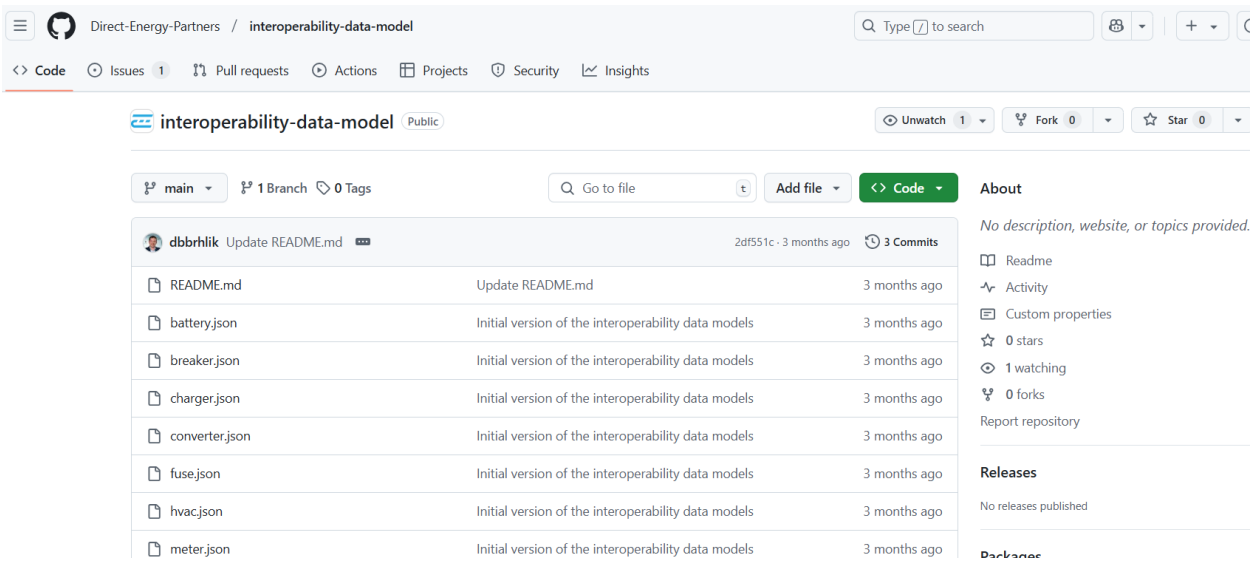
Direct-Energy-Partners / interoperability-data-model

Type / to search

<> Code   Issues 1   Pull requests   Actions   Projects   Security   Insights

interoperability-data-model Public

Unwatch 1   Fork 0   Star 0

main   1 Branch   0 Tags   Go to file   t   Add file   <> Code

dbbrhlik Update README.md   2df551c · 3 months ago   3 Commits

| | | |
|---|---|---|
| README.md | Update README.md | 3 months ago |
| battery.json | Initial version of the interoperability data models | 3 months ago |
| breaker.json | Initial version of the interoperability data models | 3 months ago |
| charger.json | Initial version of the interoperability data models | 3 months ago |
| converter.json | Initial version of the interoperability data models | 3 months ago |
| fuse.json | Initial version of the interoperability data models | 3 months ago |
| hvac.json | Initial version of the interoperability data models | 3 months ago |
| meter.json | Initial version of the interoperability data models | 3 months ago |

About

No description, website, or topics provided.

Readme
Activity
Custom properties
0 stars
1 watching
0 forks
Report repository

Releases

No releases published

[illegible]